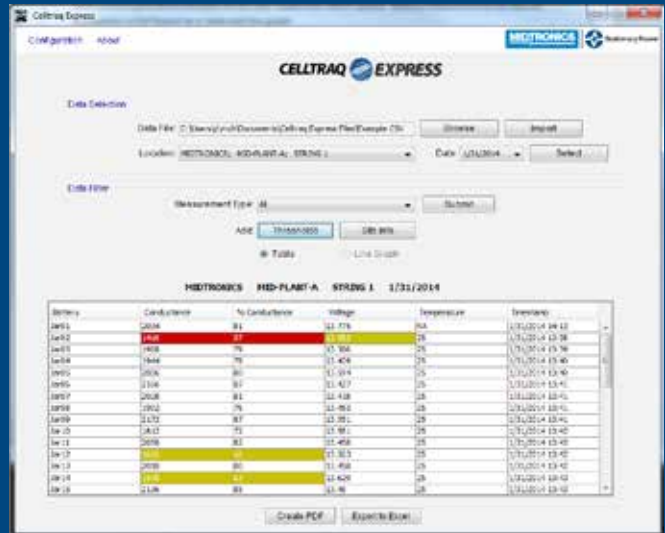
Celltraq Express

Configuration About

MIDTRONICS

CELLTRAQ EXPRESS

Data Selection

Data File: C:\Users\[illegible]\Documents\Celltraq Express Files\Example.CSV

Browse

Import

Location: MIDTRONICS - MID-PLANT-A - STRING 1

Date: 1/31/2014

Select

Data Filter

Measurement Type: All

Submit

Add: Thresholds Details

Table

Line Graph

MIDTRONICS MID-PLANT-A STRING 1 1/31/2014

| Battery | Conductance | % Conductance | Voltage | Temperature | Timestamp |
|---|---|---|---|---|---|
| Jar01 | 2034 | 81 | 12.776 | NA | 1/31/2014 10:12 |
| Jar02 | 1468 | 57 | 12.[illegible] | 25 | 1/31/2014 13:38 |
| Jar03 | 1908 | 76 | 12.356 | 25 | 1/31/2014 13:39 |
| Jar04 | 1944 | 78 | 12.404 | 25 | 1/31/2014 13:40 |
| Jar05 | 2006 | 80 | 12.374 | 25 | 1/31/2014 13:40 |
| Jar06 | 2106 | 87 | 12.427 | 25 | 1/31/2014 13:41 |
| Jar07 | 2028 | 81 | 12.438 | 25 | 1/31/2014 13:41 |
| Jar08 | 1952 | 78 | 12.460 | 25 | 1/31/2014 13:41 |
| Jar09 | 2172 | 87 | 12.391 | 25 | 1/31/2014 13:41 |
| Jar10 | 1812 | 72 | 12.381 | 25 | 1/31/2014 13:42 |
| Jar11 | 2058 | 82 | 12.458 | 25 | 1/31/2014 13:42 |
| Jar12 | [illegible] | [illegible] | 12.323 | 25 | 1/31/2014 13:42 |
| Jar13 | 2030 | 80 | 12.458 | 25 | 1/31/2014 13:42 |
| Jar14 | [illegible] | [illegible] | 12.420 | 25 | 1/31/2014 13:42 |
| Jar15 | 2126 | 85 | 12.48 | 25 | 1/31/2014 13:42 |

Create PDF

Export to Excel